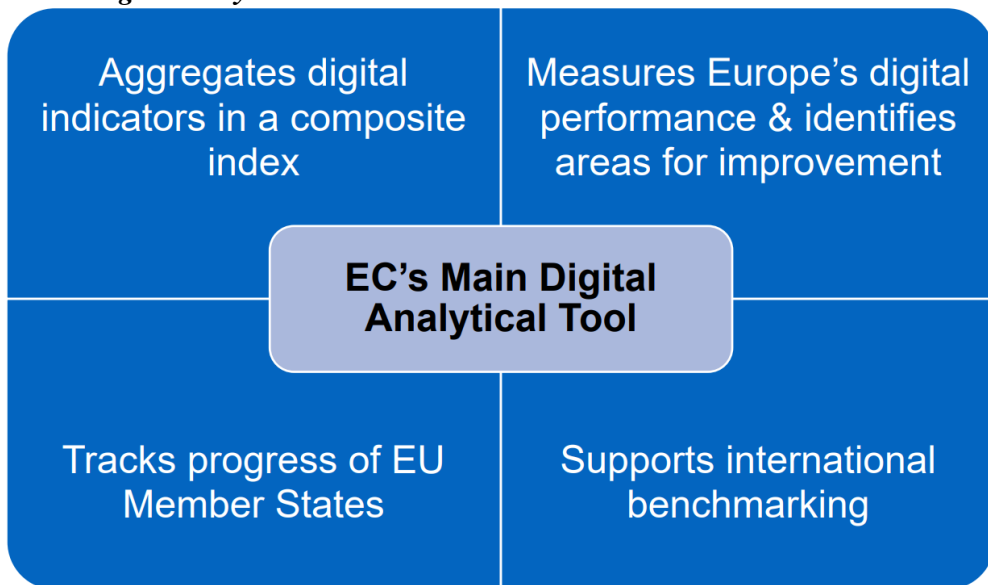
Aggregates digital indicators in a composite index

Measures Europe's digital performance & identifies areas for improvement

EC's Main Digital Analytical Tool

Tracks progress of EU Member States

Supports international benchmarking